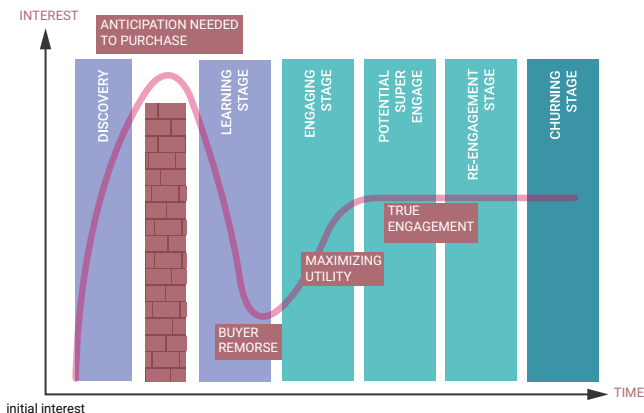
INTEREST

ANTICIPATION NEEDED TO PURCHASE

DISCOVERY

LEARNING STAGE

ENGAGING STAGE

POTENTIAL SUPER ENGAGE

RE-ENGAGEMENT STAGE

CHURNING STAGE

TRUE ENGAGEMENT

MAXIMIZING UTILITY

BUYER REMORSE

TIME

initial interest